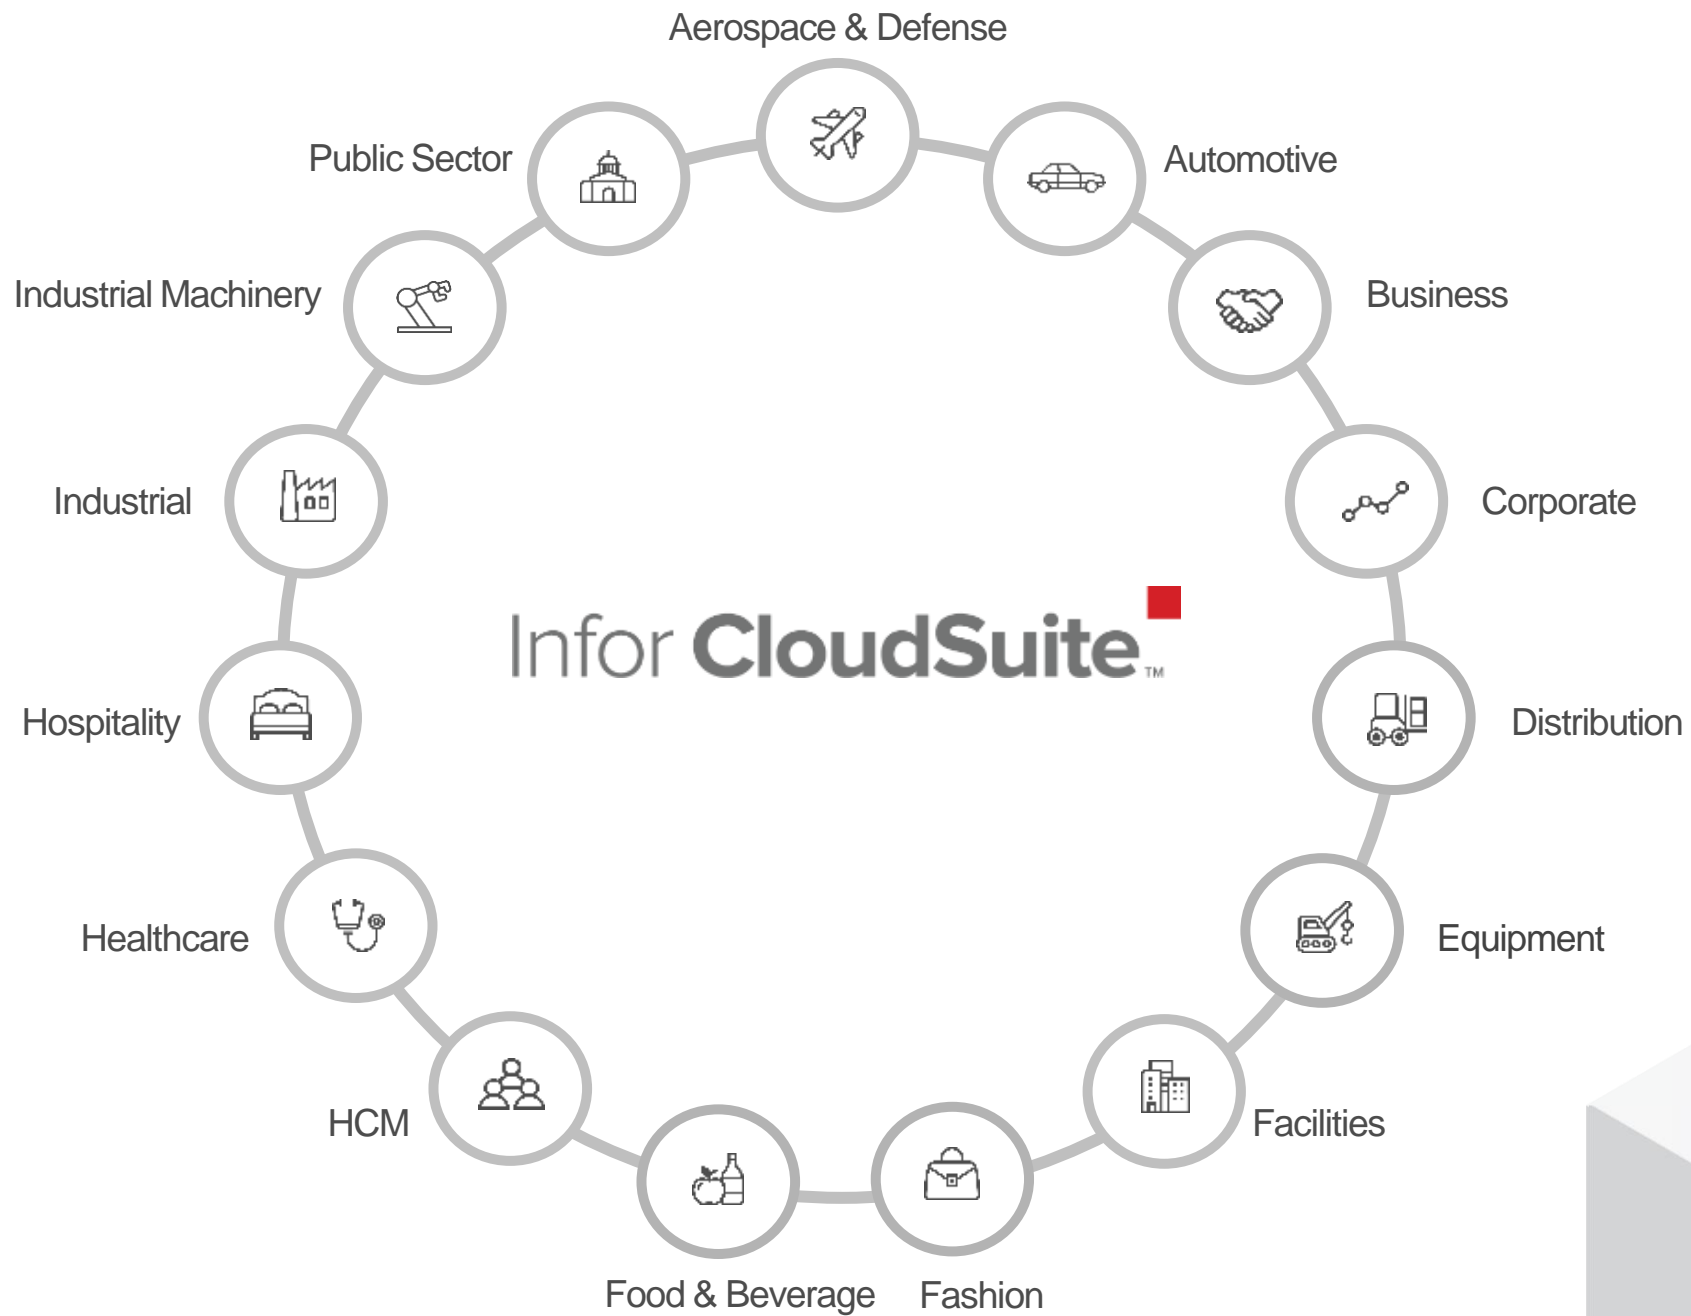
Aerospace & Defense

Automotive

Business

Corporate

Distribution

Equipment

Facilities

Fashion

Food & Beverage

HCM

Healthcare

Hospitality

Industrial

Industrial Machinery

Public Sector

Infor CloudSuite™